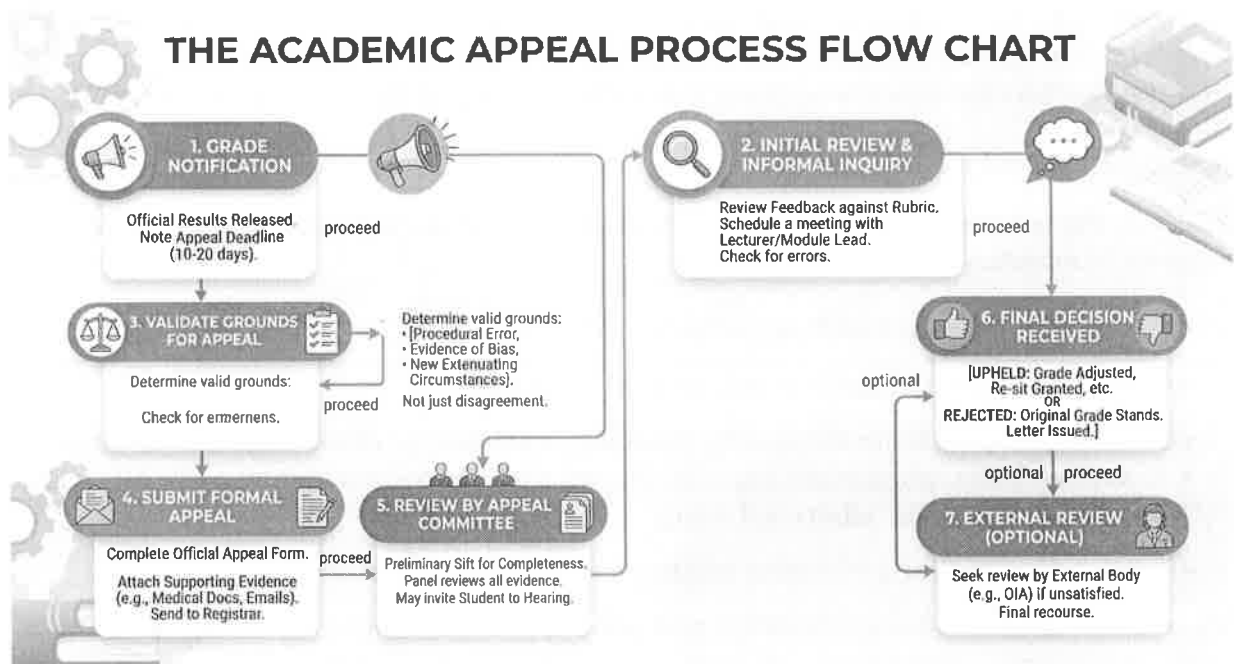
THE ACADEMIC APPEAL PROCESS FLOW CHART

1. GRADE NOTIFICATION

Official Results Released Note Appeal Deadline (10-20 days).

proceed

2. INITIAL REVIEW & INFORMAL INQUIRY

Review Feedback against Rubric. Schedule a meeting with Lecturer/Module Lead. Check for errors.

proceed

3. VALIDATE GROUNDS FOR APPEAL

Determine valid grounds:

Check for ermernens.

Determine valid grounds:
• [Procedural Error,
• Evidence of Bias,
• New Extenuating Circumstances].
Not just disagreement.

proceed

6. FINAL DECISION RECEIVED

[UPHELD: Grade Adjusted, Re-sit Granted, etc.
OR
REJECTED: Original Grade Stands. Letter Issued.]

optional

optional

proceed

4. SUBMIT FORMAL APPEAL

Complete Official Appeal Form.

Attach Supporting Evidence (e.g., Medical Docs, Emails). Send to Registrar.

proceed

5. REVIEW BY APPEAL COMMITTEE

Preliminary Sift for Completeness. Panel reviews all evidence. May invite Student to Hearing.

7. EXTERNAL REVIEW (OPTIONAL)

Seek review by External Body (e.g., OIA) if unsatisfied. Final recourse.